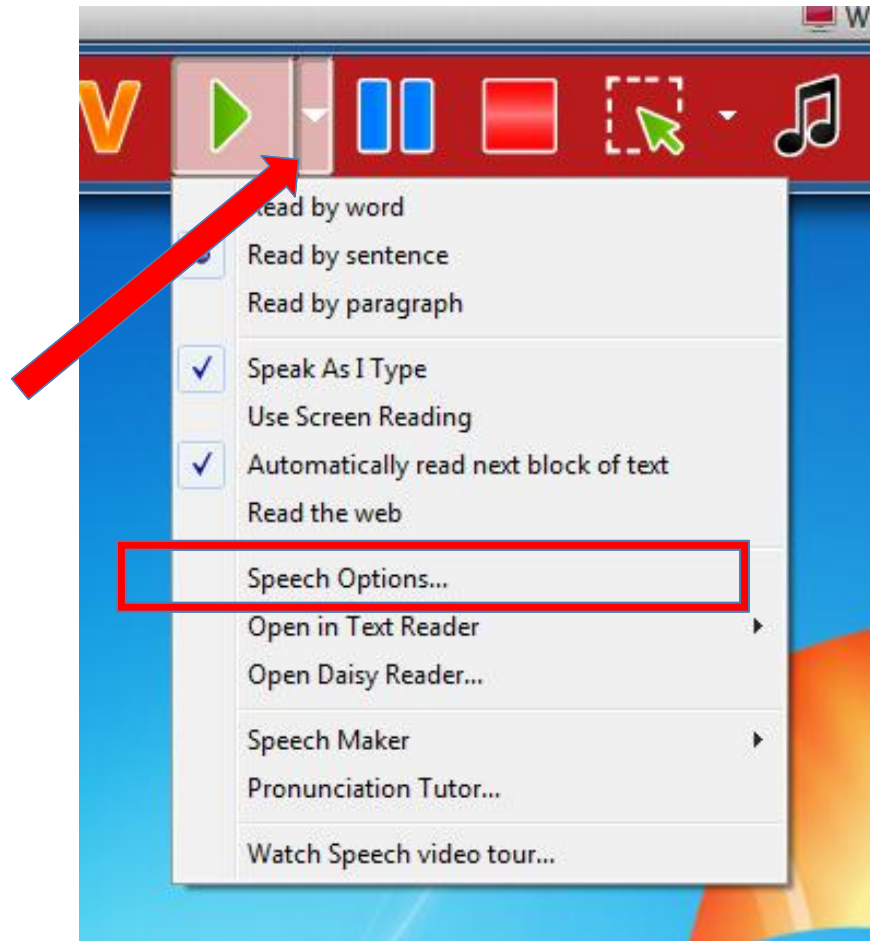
W

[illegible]ead by word
Read by sentence
Read by paragraph

Speak As I Type
Use Screen Reading
Automatically read next block of text
Read the web

Speech Options...
Open in Text Reader
Open Daisy Reader...

Speech Maker
Pronunciation Tutor...

Watch Speech video tour...